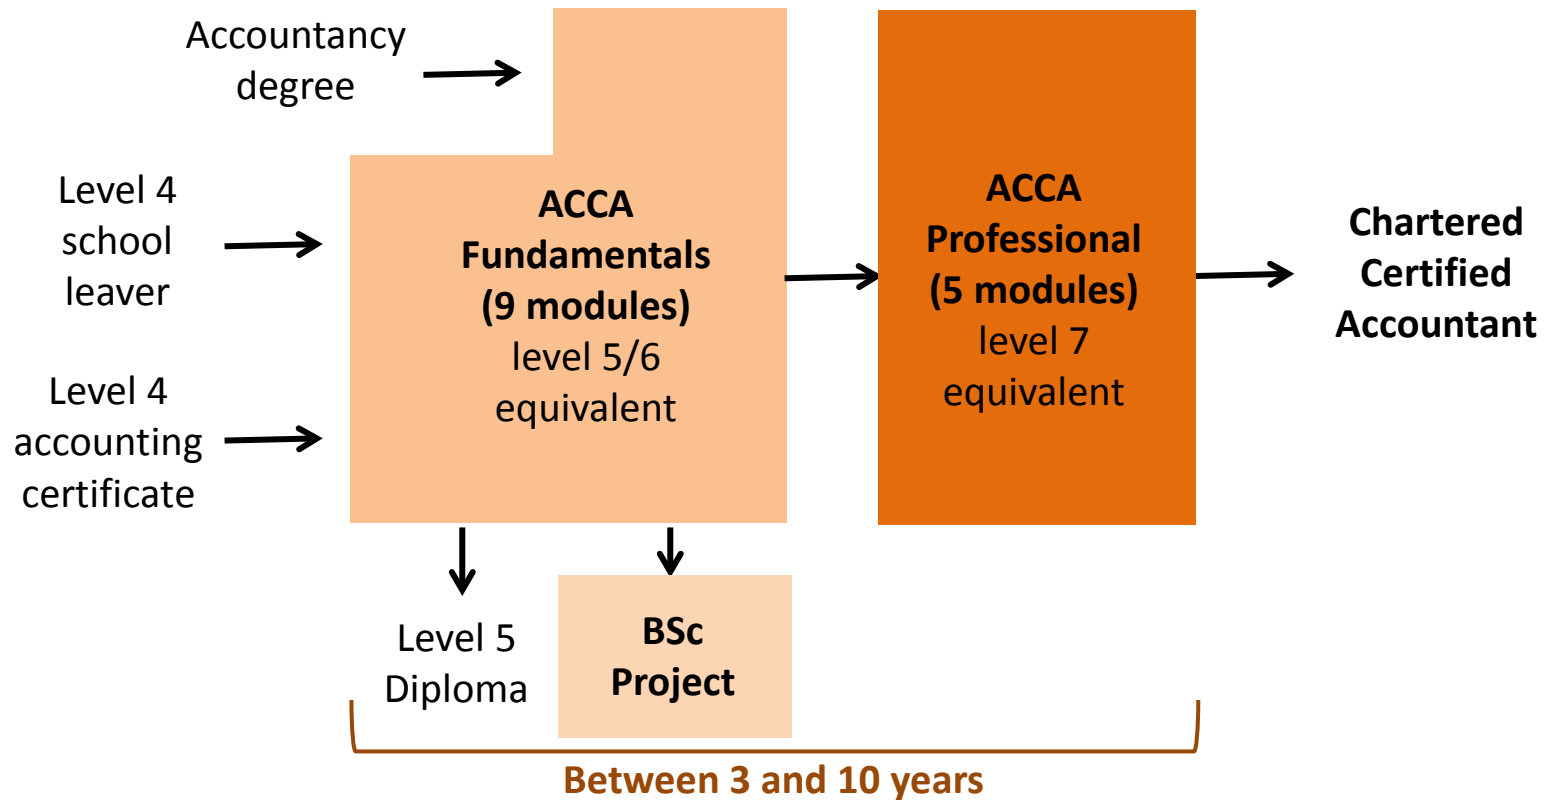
Accountancy degree

Level 4 school leaver

Level 4 accounting certificate

ACCA Fundamentals (9 modules) level 5/6 equivalent

ACCA Professional (5 modules) level 7 equivalent

Chartered Certified Accountant

Level 5 Diploma

BSc Project

Between 3 and 10 years